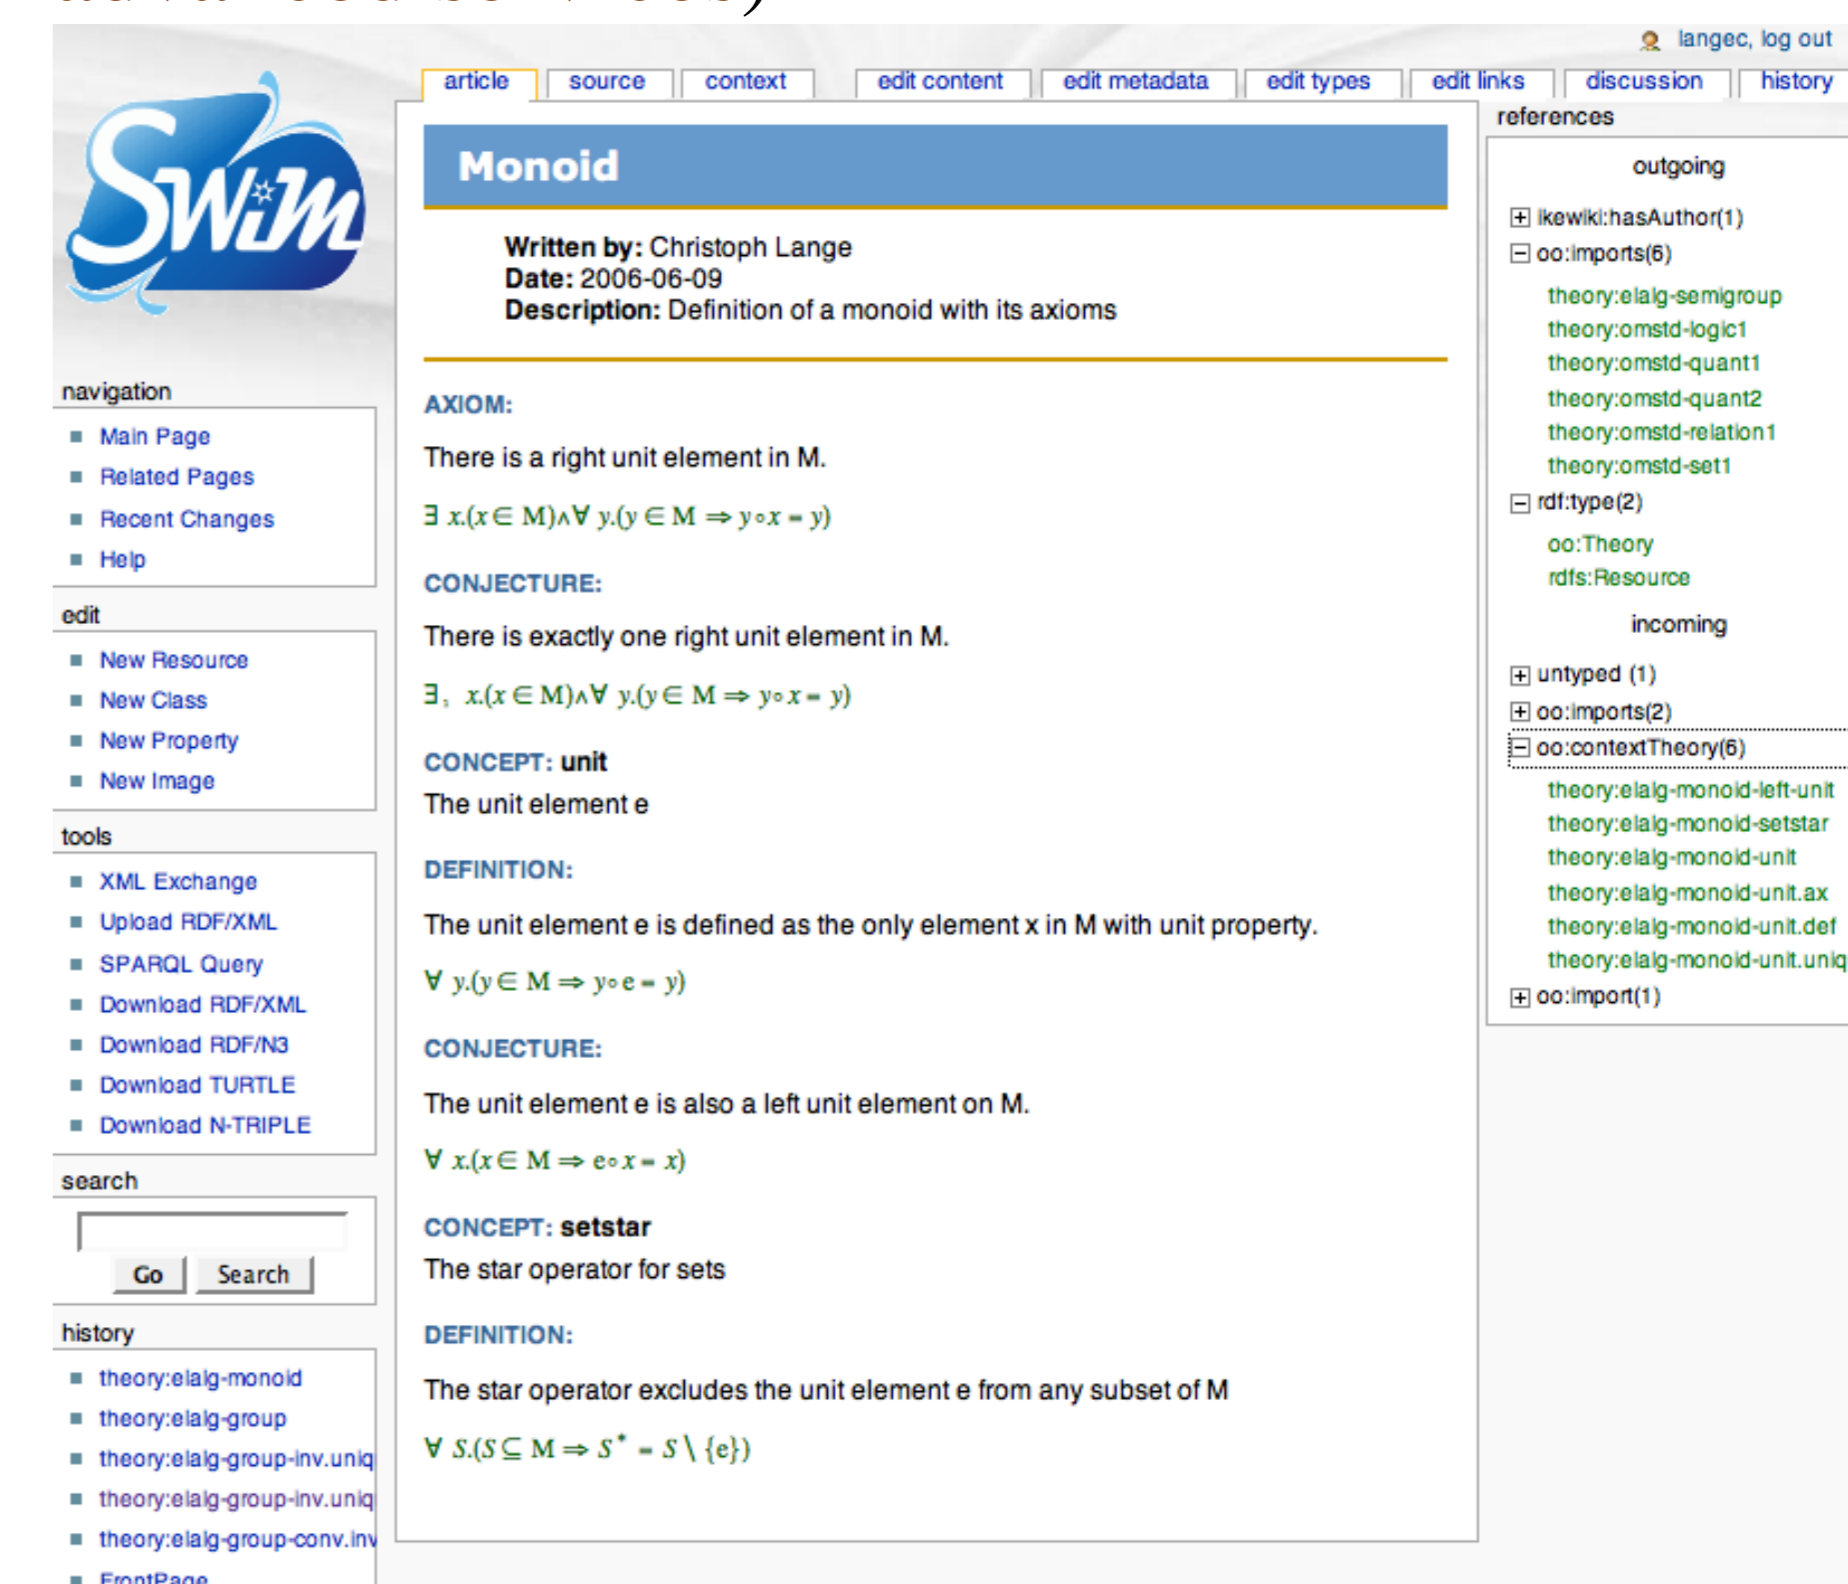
langec, log out

article | source | context | edit content | edit metadata | edit types | edit links | discussion | history

SWiM

navigation
- Main Page
- Related Pages
- Recent Changes
- Help

edit
- New Resource
- New Class
- New Property
- New Image

tools
- XML Exchange
- Upload RDF/XML
- SPARQL Query
- Download RDF/XML
- Download RDF/N3
- Download TURTLE
- Download N-TRIPLE

search

Go | Search

history
- theory:elalg-monoid
- theory:elalg-group
- theory:elalg-group-inv.uniq
- theory:elalg-group-inv.uniq
- theory:elalg-group-conv.inv
- FrontPage

Monoid

Written by: Christoph Lange
Date: 2006-06-09
Description: Definition of a monoid with its axioms

AXIOM:

There is a right unit element in M.

$\exists\ x.(x \in M) \wedge \forall\ y.(y \in M \Rightarrow y \circ x = y)$

CONJECTURE:

There is exactly one right unit element in M.

$\exists_1\ x.(x \in M) \wedge \forall\ y.(y \in M \Rightarrow y \circ x = y)$

CONCEPT: unit
The unit element e

DEFINITION:

The unit element e is defined as the only element x in M with unit property.

$\forall\ y.(y \in M \Rightarrow y \circ e = y)$

CONJECTURE:

The unit element e is also a left unit element on M.

$\forall\ x.(x \in M \Rightarrow e \circ x = x)$

CONCEPT: setstar
The star operator for sets

DEFINITION:

The star operator excludes the unit element e from any subset of M

$\forall\ S.(S \subseteq M \Rightarrow S^* = S \setminus \{e\})$

references

outgoing

ikewiki:hasAuthor(1)
oo:imports(6)
theory:elalg-semigroup
theory:omstd-logic1
theory:omstd-quant1
theory:omstd-quant2
theory:omstd-relation1
theory:omstd-set1
rdf:type(2)
oo:Theory
rdfs:Resource

incoming

untyped (1)
oo:imports(2)
oo:contextTheory(6)
theory:elalg-monoid-left-unit
theory:elalg-monoid-setstar
theory:elalg-monoid-unit
theory:elalg-monoid-unit.ax
theory:elalg-monoid-unit.def
theory:elalg-monoid-unit.uniq
oo:import(1)